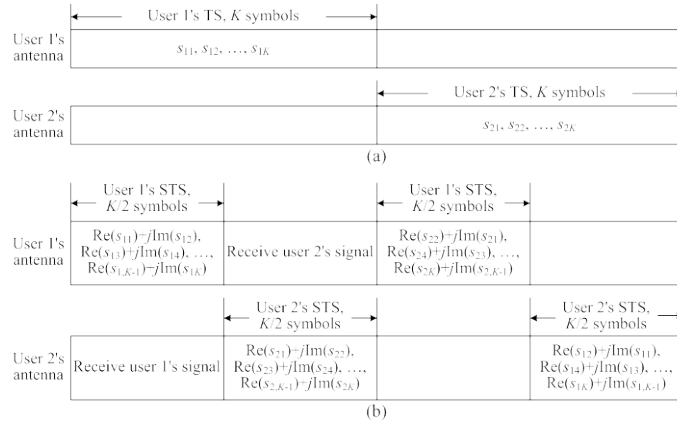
User 1's TS, $K$ symbols

User 1's antenna

$s_{11}$, $s_{12}$, …, $s_{1K}$

User 2's TS, $K$ symbols

User 2's antenna

$s_{21}$, $s_{22}$, …, $s_{2K}$

(a)

User 1's STS, $K/2$ symbols

User 1's STS, $K/2$ symbols

User 1's antenna

$\mathrm{Re}(s_{11})-j\mathrm{Im}(s_{12})$, $\mathrm{Re}(s_{13})+j\mathrm{Im}(s_{14})$, …, $\mathrm{Re}(s_{1,K-1})-j\mathrm{Im}(s_{1K})$

Receive user 2's signal

$\mathrm{Re}(s_{22})+j\mathrm{Im}(s_{21})$, $\mathrm{Re}(s_{24})+j\mathrm{Im}(s_{23})$, …, $\mathrm{Re}(s_{2K})+j\mathrm{Im}(s_{2,K-1})$

User 2's STS, $K/2$ symbols

User 2's STS, $K/2$ symbols

User 2's antenna

Receive user 1's signal

$\mathrm{Re}(s_{21})-j\mathrm{Im}(s_{22})$, $\mathrm{Re}(s_{23})+j\mathrm{Im}(s_{24})$, …, $\mathrm{Re}(s_{2,K-1})+j\mathrm{Im}(s_{2K})$

$\mathrm{Re}(s_{12})+j\mathrm{Im}(s_{11})$, $\mathrm{Re}(s_{14})+j\mathrm{Im}(s_{13})$, …, $\mathrm{Re}(s_{1K})+j\mathrm{Im}(s_{1,K-1})$

(b)